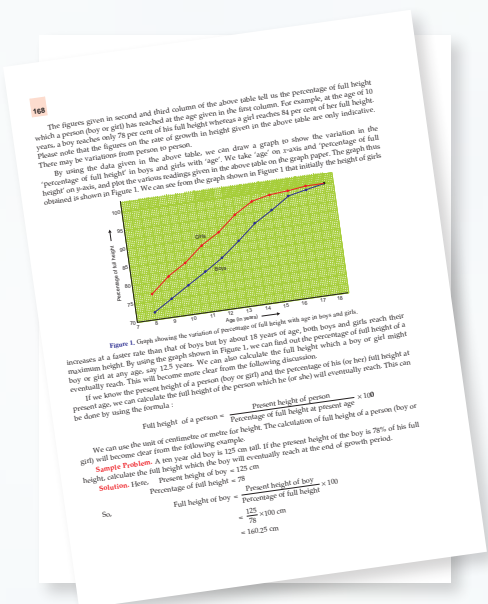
168

The figures given in second and third column of the above table tell us the percentage of full height which a person (boy or girl) has reached at the age given in the first column. For example, at the age of 10 years, a boy reaches only 78 per cent of his full height whereas a girl reaches 84 per cent of her full height. Please note that the figures on the rate of growth in height given in the above table are only indicative. There may be variations from person to person.

By using the data given in the above table, we can draw a graph to show the variation in the 'percentage of full height' in boys and girls with 'age'. We take 'age' on $x$-axis and 'percentage of full height' on $y$-axis, and plot the various readings given in the above table on the graph paper. The graph thus obtained is shown in Figure 1. We can see from the graph shown in Figure 1 that initially the height of girls

100
95
90
85
80
75
70
7 8 9 10 11 12 13 14 15 16 17 18
Percentage of full height
Age (in years)
Girls
Boys

Figure 1. Graph showing the variation of percentage of full height with age in boys and girls.

increases at a faster rate than that of boys but by about 18 years of age, both boys and girls reach their maximum height. By using the graph shown in Figure 1, we can find out the percentage of full height of a boy or girl at any age, say 12.5 years. We can also calculate the full height which a boy or girl might eventually reach. This will become more clear from the following discussion.

If we know the present height of a person (boy or girl) and the percentage of his (or her) full height at present age, we can calculate the full height of the person which he (or she) will eventually reach. This can be done by using the formula :

$\text{Full height of a person} = \frac{\text{Present height of person}}{\text{Percentage of full height at present age}} \times 100$

We can use the unit of centimetre or metre for height. The calculation of full height of a person (boy or girl) will become clear from the following example.

Sample Problem. A ten year old boy is 125 cm tall. If the present height of the boy is 78% of his full height, calculate the full height which the boy will eventually reach at the end of growth period.

Solution. Here, Present height of boy = 125 cm
Percentage of full height = 78

So, $\text{Full height of boy} = \frac{\text{Present height of boy}}{\text{Percentage of full height}} \times 100$

$= \frac{125}{78} \times 100 \text{ cm}$

$= 160.25 \text{ cm}$